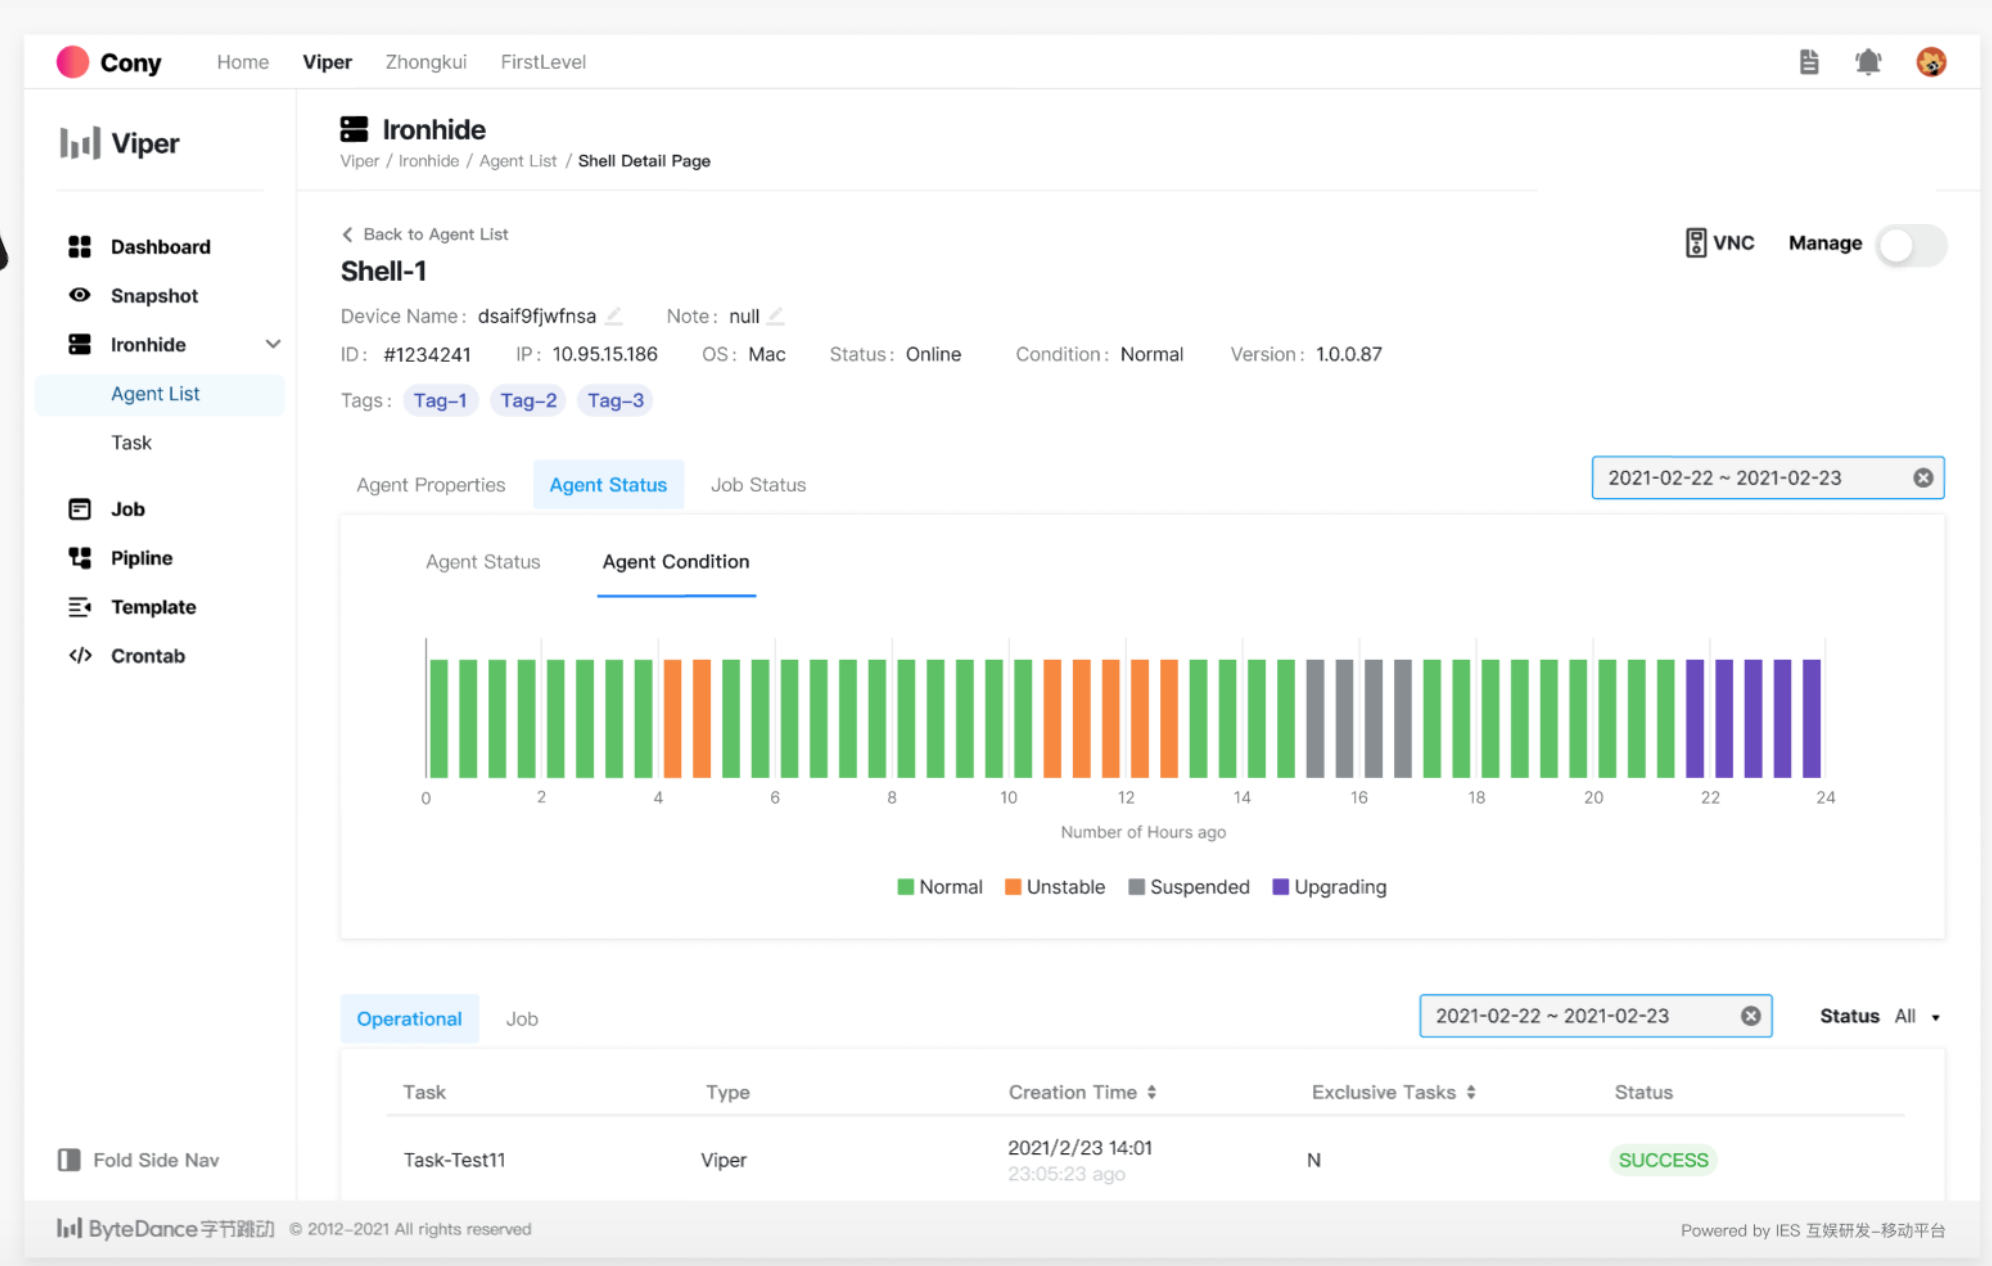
Cony Home Viper Zhongkui FirstLevel

Viper

Dashboard
Snapshot
Ironhide
Agent List
Task
Job
Pipline
Template
Crontab

Fold Side Nav

Ironhide
Viper / Ironhide / Agent List / Shell Detail Page

< Back to Agent List
Shell-1

VNC Manage

Device Name: dsaif9fjwfnsa Note: null
ID: #1234241 IP: 10.95.15.186 OS: Mac Status: Online Condition: Normal Version: 1.0.0.87
Tags: Tag-1 Tag-2 Tag-3

Agent Properties Agent Status Job Status

2021-02-22 ~ 2021-02-23

Agent Status Agent Condition

0 2 4 6 8 10 12 14 16 18 20 22 24
Number of Hours ago

Normal Unstable Suspended Upgrading

Operational Job

2021-02-22 ~ 2021-02-23

Status All

| Task | Type | Creation Time | Exclusive Tasks | Status |
|---|---|---|---|---|
| Task-Test11 | Viper | 2021/2/23 14:01 23:05:23 ago | N | SUCCESS |

ByteDance字节跳动 © 2012-2021 All rights reserved

Powered by IES 互娱研发-移动平台